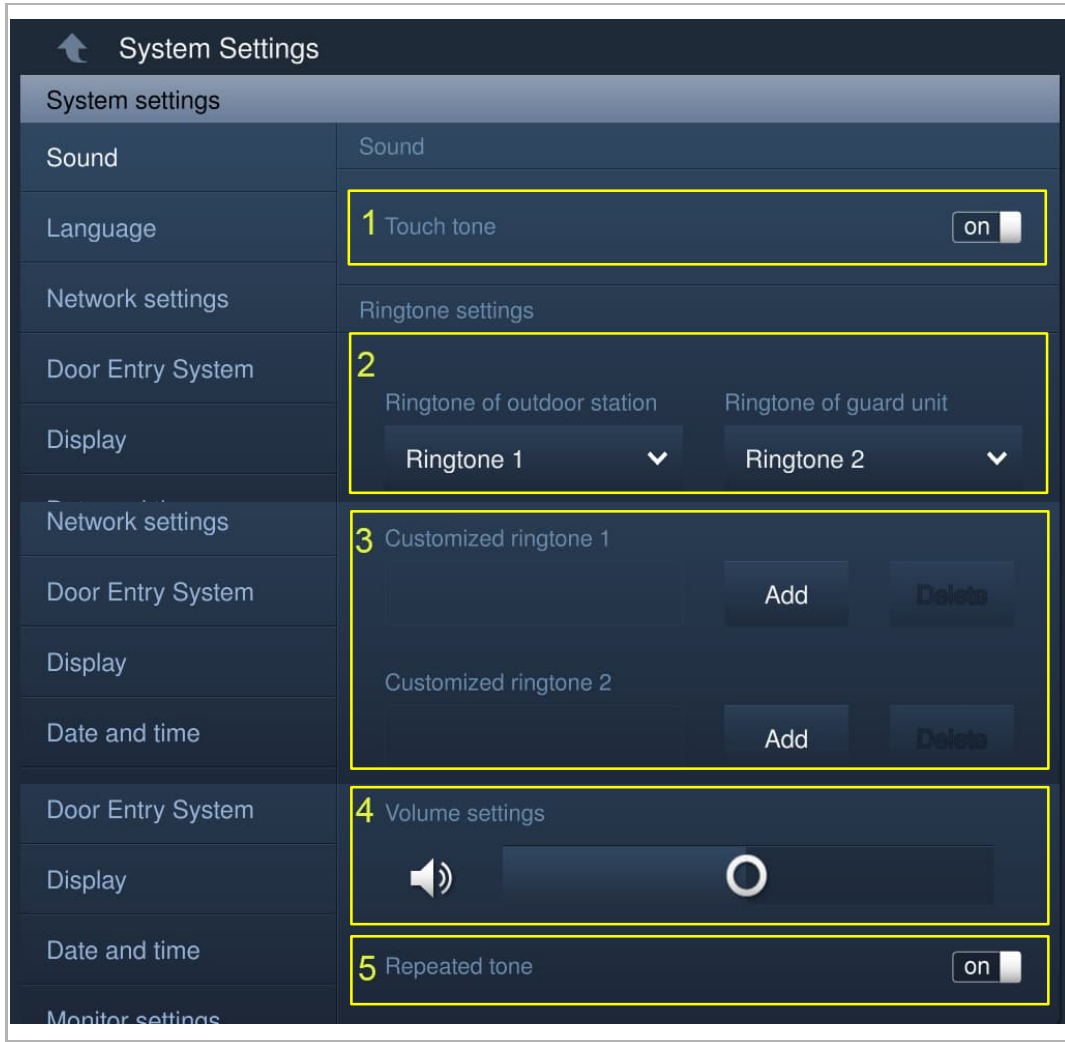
System Settings

System settings

Sound

Language

Network settings

Door Entry System

Display

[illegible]

Network settings

Door Entry System

Display

Date and time

Door Entry System

Display

Date and time

Monitor settings

Sound

1 Touch tone on

Ringtone settings

2

Ringtone of outdoor station

Ringtone 1

Ringtone of guard unit

Ringtone 2

3 Customized ringtone 1

Add

Delete

Customized ringtone 2

Add

Delete

4 Volume settings

5 Repeated tone on